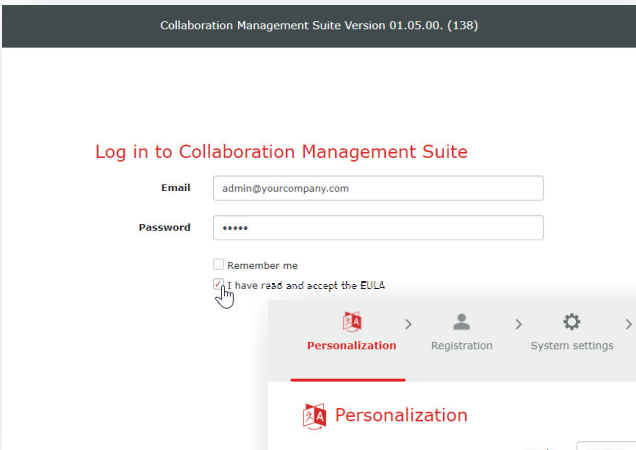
Collaboration Management Suite Version 01.05.00. (138)

Log in to Collaboration Management Suite

Email admin@yourcompany.com

Password •••••

Remember me

I have read and accept the EULA

Personalization > Registration > System settings >

Personalization